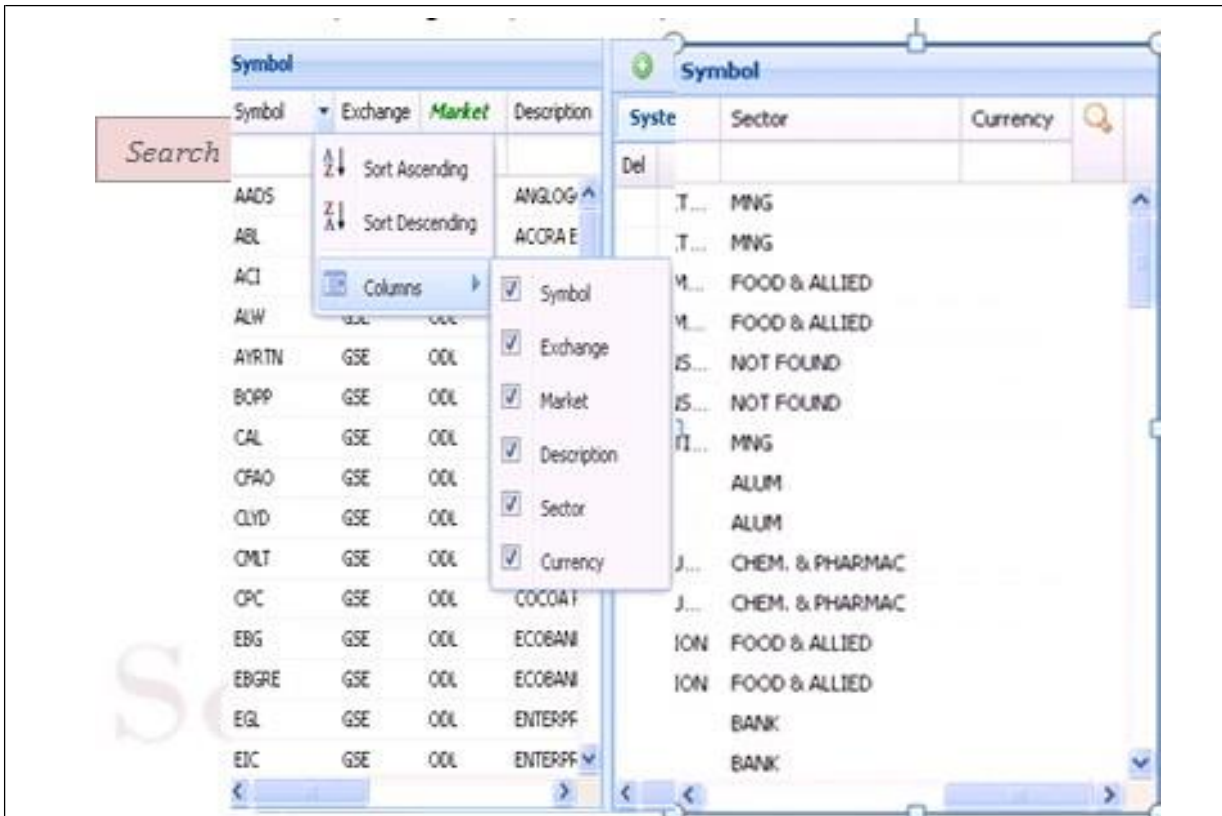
Search

Symbol

| Symbol | Exchange | Market | Description |
|---|---|---|---|
| AADS | | | ANGLOG |
| ABL | | | ACCRA E |
| ACI | | | |
| ALW | GSE | ODL | |
| AYRTN | GSE | ODL | |
| BOPP | GSE | ODL | |
| CAL | GSE | ODL | |
| CFAO | GSE | ODL | |
| CLYD | GSE | ODL | |
| CMLT | GSE | ODL | |
| CPC | GSE | ODL | COCOA |
| EBG | GSE | ODL | ECOBANI |
| EBGRE | GSE | ODL | ECOBANI |
| EGL | GSE | ODL | ENTERPF |
| EIC | GSE | ODL | ENTERPF |

Sort Ascending
Sort Descending
Columns

Symbol
Exchange
Market
Description
Sector
Currency

Symbol

| Syste | Sector | Currency |
|---|---|---|
| Del | | |
| T... | MNG | |
| T... | MNG | |
| M... | FOOD & ALLIED | |
| M... | FOOD & ALLIED | |
| IS... | NOT FOUND | |
| IS... | NOT FOUND | |
| TI... | MNG | |
| | ALUM | |
| | ALUM | |
| J... | CHEM. & PHARMAC | |
| J... | CHEM. & PHARMAC | |
| ION | FOOD & ALLIED | |
| ION | FOOD & ALLIED | |
| | BANK | |
| | BANK | |